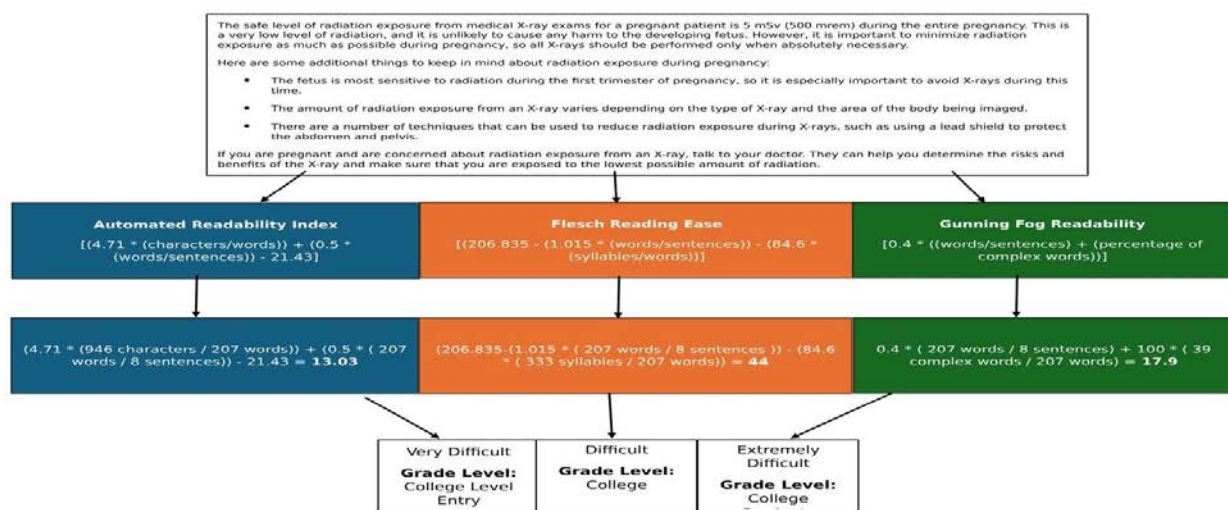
The safe level of radiation exposure from medical X-ray exams for a pregnant patient is 5 mSv (500 mrem) during the entire pregnancy. This is a very low level of radiation, and it is unlikely to cause any harm to the developing fetus. However, it is important to minimize radiation exposure as much as possible during pregnancy, so all X-rays should be performed only when absolutely necessary.

Here are some additional things to keep in mind about radiation exposure during pregnancy:

- The fetus is most sensitive to radiation during the first trimester of pregnancy, so it is especially important to avoid X-rays during this time.
- The amount of radiation exposure from an X-ray varies depending on the type of X-ray and the area of the body being imaged.
- There are a number of techniques that can be used to reduce radiation exposure during X-rays, such as using a lead shield to protect the abdomen and pelvis.

If you are pregnant and are concerned about radiation exposure from an X-ray, talk to your doctor. They can help you determine the risks and benefits of the X-ray and make sure that you are exposed to the lowest possible amount of radiation.

Automated Readability Index
[(4.71 * (characters/words)) + (0.5 * (words/sentences)) - 21.43]

Flesch Reading Ease
[(206.835 - (1.015 * (words/sentences)) - (84.6 * (syllables/words))]

Gunning Fog Readability
[0.4 * ((words/sentences) + (percentage of complex words))]

(4.71 * (946 characters / 207 words)) + (0.5 * ( 207 words / 8 sentences)) - 21.43 = **13.03**

(206.835-(1.015 * ( 207 words / 8 sentences )) - (84.6 * ( 333 syllables / 207 words)) = **44**

0.4 * ( 207 words / 8 sentences) + 100 * ( 39 complex words / 207 words) = **17.9**

Very Difficult
**Grade Level:**
College Level Entry

Difficult
**Grade Level:**
College

Extremely Difficult
**Grade Level:**
College
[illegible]